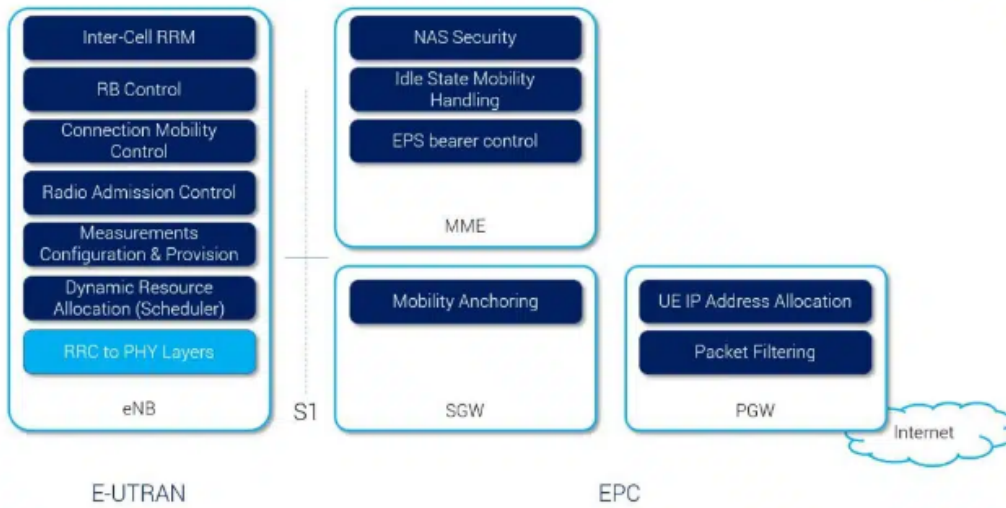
Inter-Cell RRM

RB Control

Connection Mobility Control

Radio Admission Control

Measurements Configuration & Provision

Dynamic Resource Allocation (Scheduler)

RRC to PHY Layers

eNB

S1

NAS Security

Idle State Mobility Handling

EPS bearer control

MME

Mobility Anchoring

SGW

UE IP Address Allocation

Packet Filtering

PGW

Internet

E-UTRAN

EPC